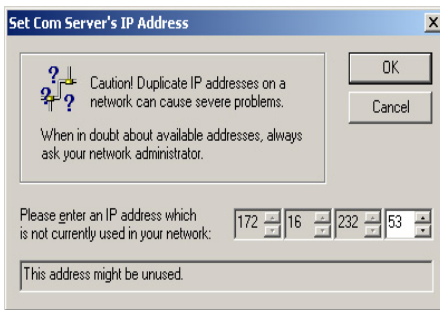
Set Com Server's IP Address

Caution! Duplicate IP addresses on a network can cause severe problems.

When in doubt about available addresses, always ask your network administrator.

OK

Cancel

Please enter an IP address which is not currently used in your network:

172 16 232 53

This address might be unused.